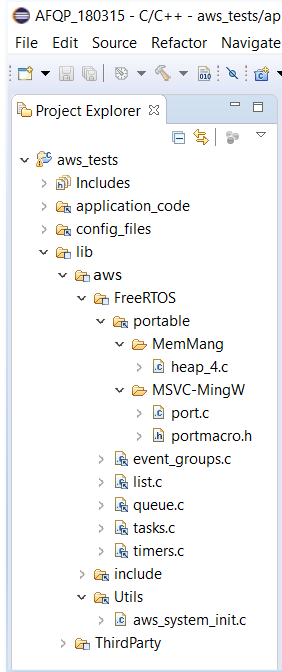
AFQP_180315 - C/C++ - aws_tests/ap

File Edit Source Refactor Navigate

Project Explorer

aws_tests
Includes
application_code
config_files
lib
aws
FreeRTOS
portable
MemMang
heap_4.c
MSVC-MingW
port.c
portmacro.h
event_groups.c
list.c
queue.c
tasks.c
timers.c
include
Utils
aws_system_init.c
ThirdParty